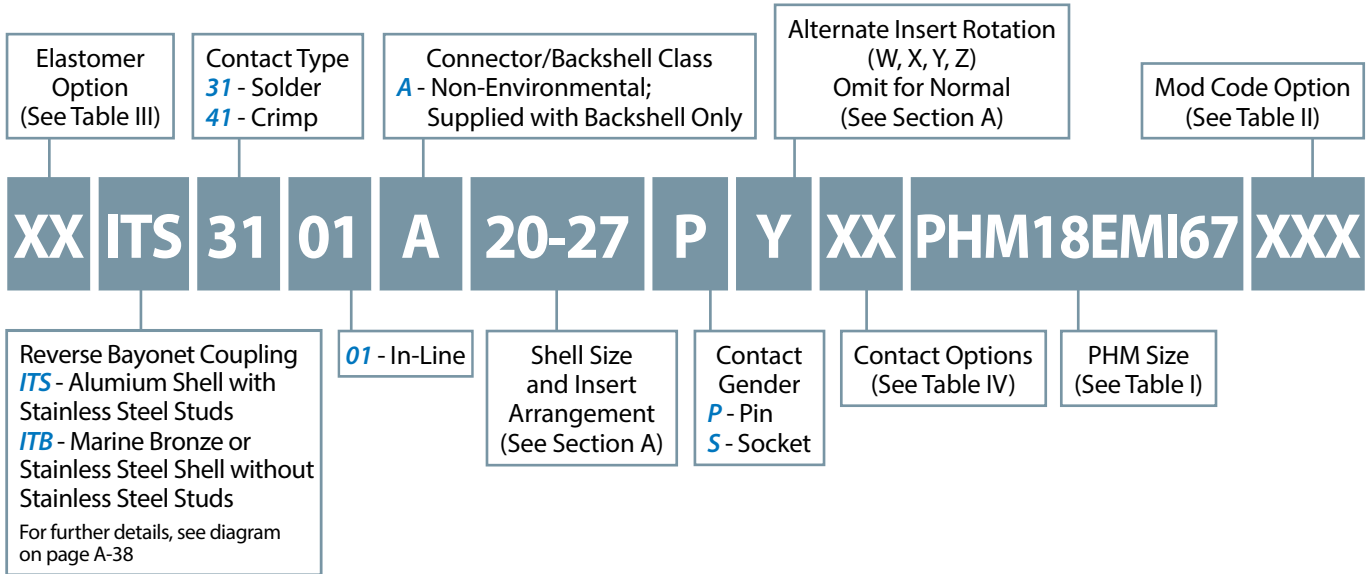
Elastomer Option (See Table III)

Contact Type
31 - Solder
41 - Crimp

Connector/Backshell Class
A - Non-Environmental; Supplied with Backshell Only

Alternate Insert Rotation (W, X, Y, Z) Omit for Normal (See Section A)

Mod Code Option (See Table II)

XX ITS 31 01 A 20-27 P Y XX PHM18EMI67 XXX

Reverse Bayonet Coupling
ITS - Alumium Shell with Stainless Steel Studs
ITB - Marine Bronze or Stainless Steel Shell without Stainless Steel Studs
For further details, see diagram on page A-38

01 - In-Line

Shell Size and Insert Arrangement (See Section A)

Contact Gender
P - Pin
S - Socket

Contact Options (See Table IV)

PHM Size (See Table I)